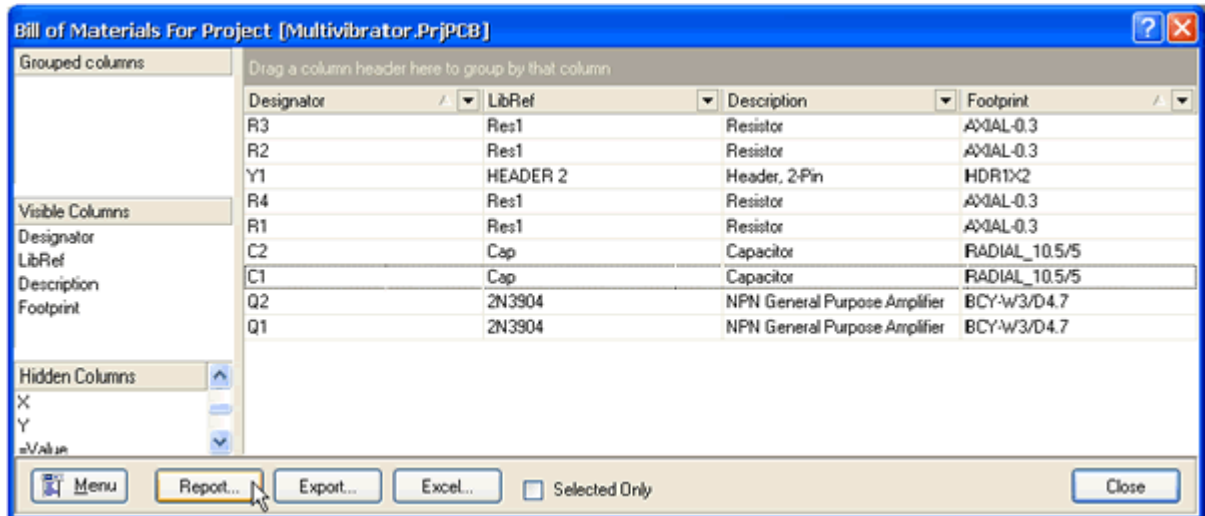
Bill of Materials For Project [Multivibrator.PrjPCB]

Grouped columns

Drag a column header here to group by that column

| Designator | LibRef | Description | Footprint |
|---|---|---|---|
| R3 | Res1 | Resistor | AXIAL-0.3 |
| R2 | Res1 | Resistor | AXIAL-0.3 |
| Y1 | HEADER 2 | Header, 2-Pin | HDR1X2 |
| R4 | Res1 | Resistor | AXIAL-0.3 |
| R1 | Res1 | Resistor | AXIAL-0.3 |
| C2 | Cap | Capacitor | RADIAL_10.5/5 |
| C1 | Cap | Capacitor | RADIAL_10.5/5 |
| Q2 | 2N3904 | NPN General Purpose Amplifier | BCY-W3/D4.7 |
| Q1 | 2N3904 | NPN General Purpose Amplifier | BCY-W3/D4.7 |

Visible Columns
Designator
LibRef
Description
Footprint

Hidden Columns
X
Y
=Value

Menu
Report...
Export...
Excel...
Selected Only
Close